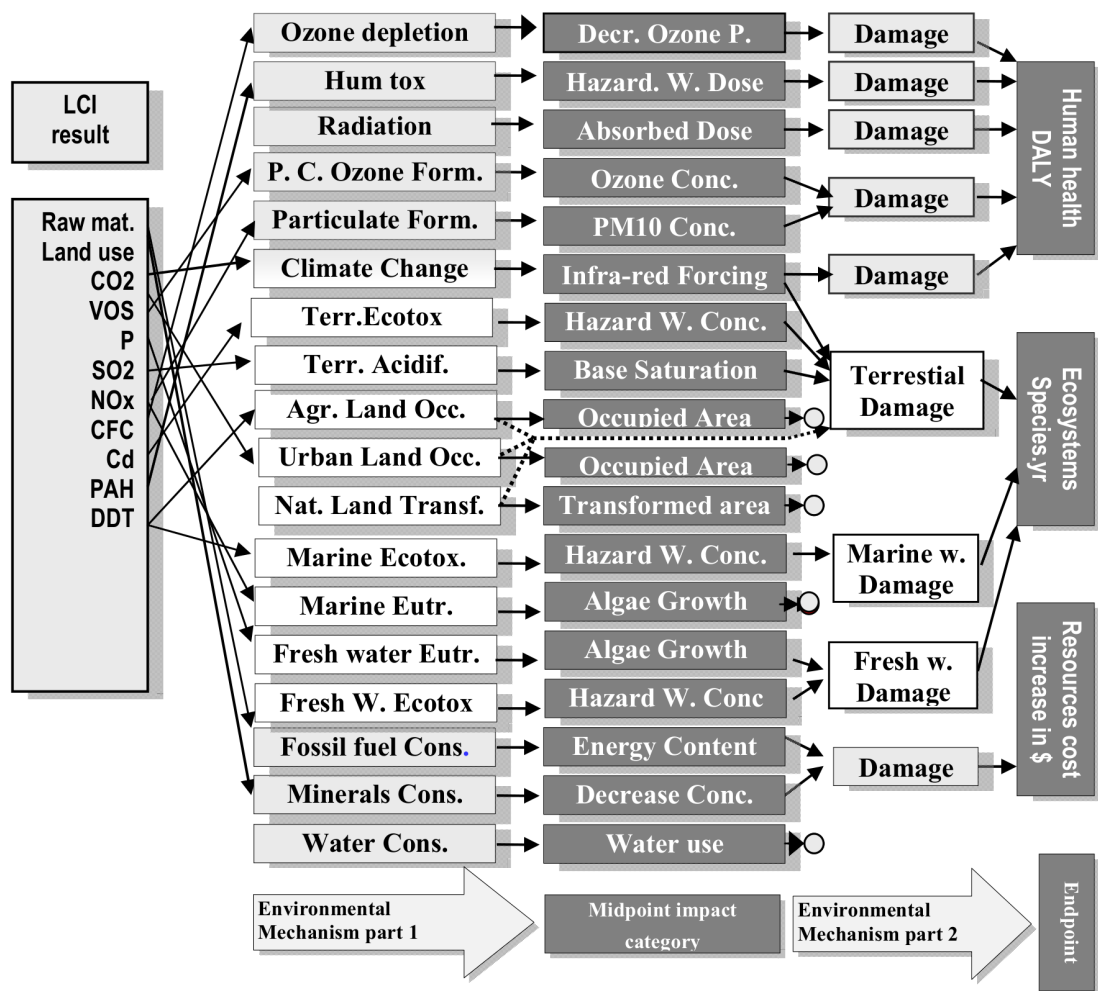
LCI result

Raw mat.
Land use
CO2
VOS
P
SO2
NOx
CFC
Cd
PAH
DDT

Ozone depletion
Hum tox
Radiation
P. C. Ozone Form.
Particulate Form.
Climate Change
Terr.Ecotox
Terr. Acidif.
Agr. Land Occ.
Urban Land Occ.
Nat. Land Transf.
Marine Ecotox.
Marine Eutr.
Fresh water Eutr.
Fresh W. Ecotox
Fossil fuel Cons.
Minerals Cons.
Water Cons.

Decr. Ozone P.
Hazard. W. Dose
Absorbed Dose
Ozone Conc.
PM10 Conc.
Infra-red Forcing
Hazard W. Conc.
Base Saturation
Occupied Area
Occupied Area
Transformed area
Hazard W. Conc.
Algae Growth
Algae Growth
Hazard W. Conc
Energy Content
Decrease Conc.
Water use

Damage
Damage
Damage
Damage
Damage
Terrestial Damage
Marine w. Damage
Fresh w. Damage
Damage

Human health DALY
Ecosystems Species.yr
Resources cost increase in $

Environmental Mechanism part 1
Midpoint impact category
Environmental Mechanism part 2
Endpoint